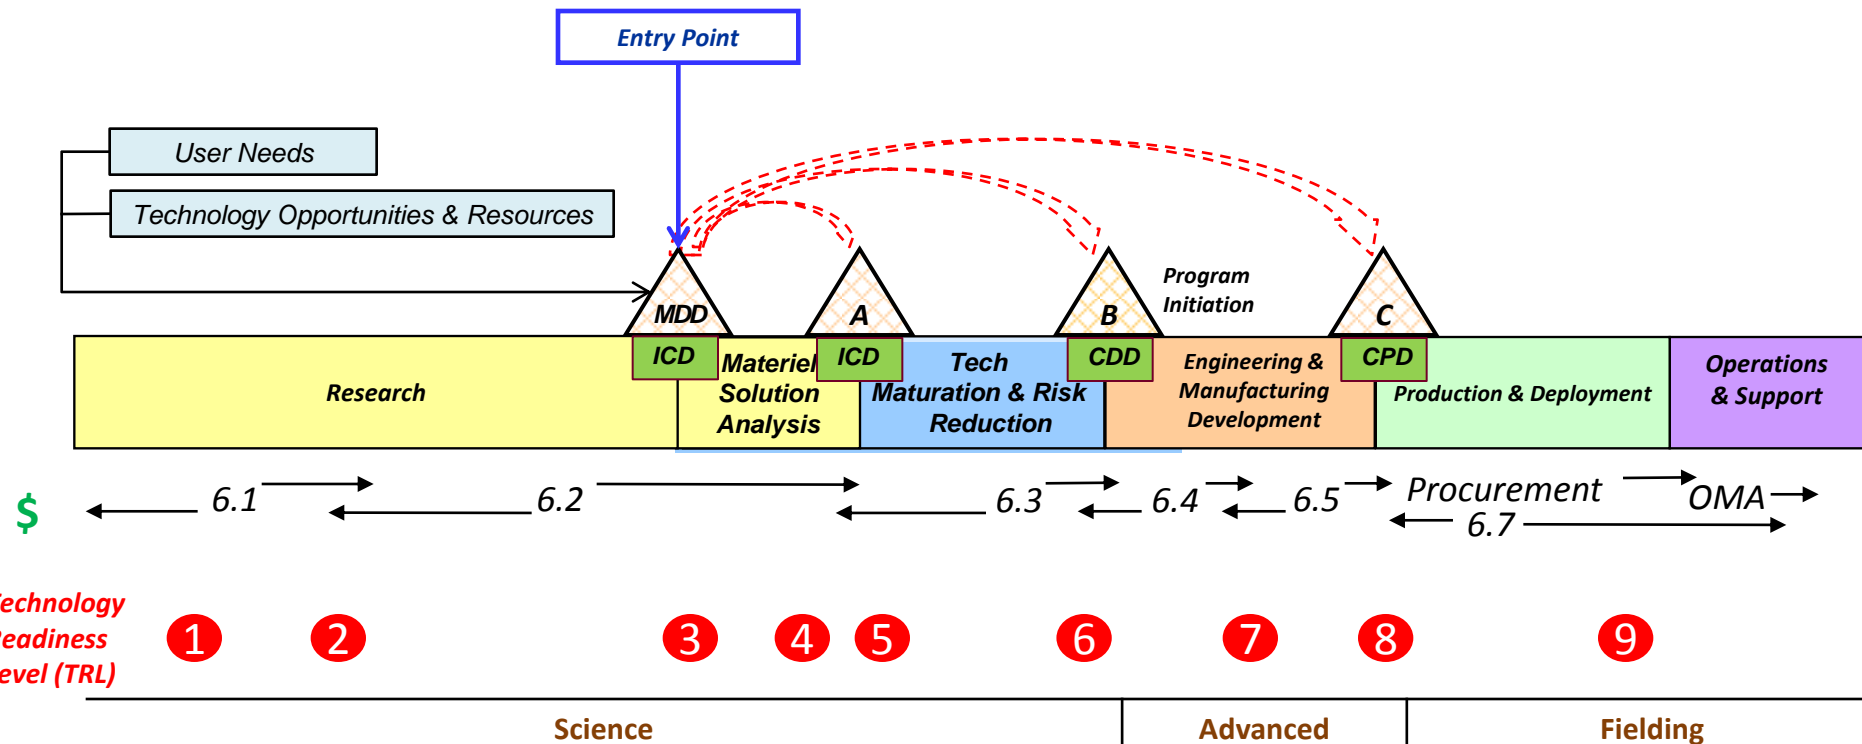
Entry Point

User Needs

Technology Opportunities & Resources

MDD

A

B

Program Initiation

C

ICD

ICD

CDD

CPD

Research

Materiel Solution Analysis

Tech Maturation & Risk Reduction

Engineering & Manufacturing Development

Production & Deployment

Operations & Support

$

6.1

6.2

6.3

6.4

6.5

Procurement

OMA

6.7

echnology eadiness evel (TRL)

1 2 3 4 5 6 7 8 9

Science

Advanced

Fielding